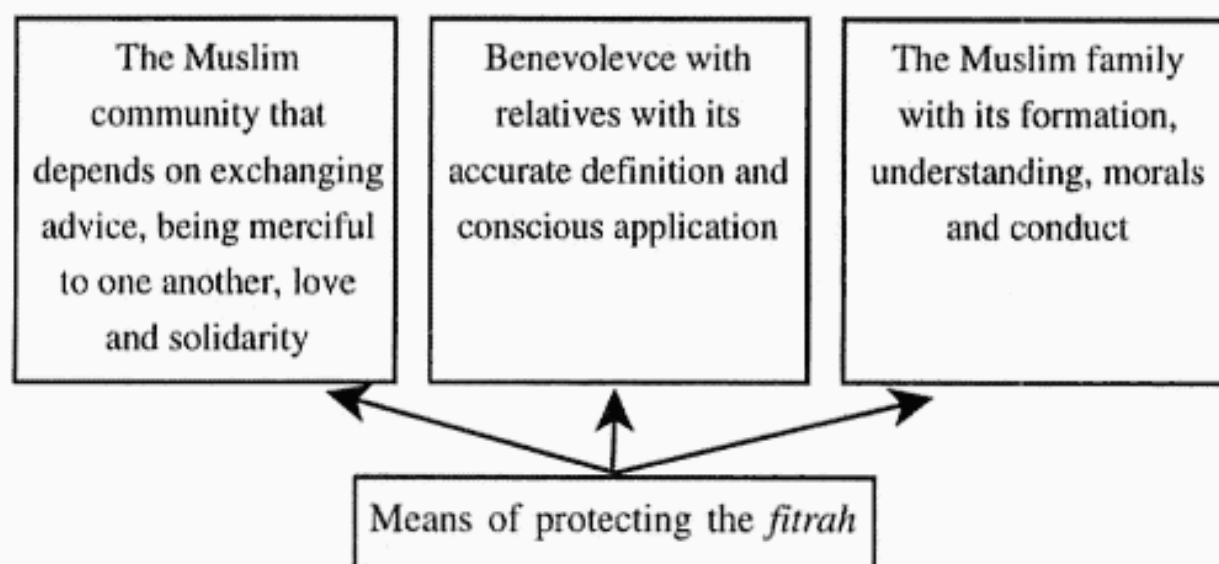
The Muslim community that depends on exchanging advice, being merciful to one another, love and solidarity

Benevolevce with relatives with its accurate definition and conscious application

The Muslim family with its formation, understanding, morals and conduct

Means of protecting the *fitrah*